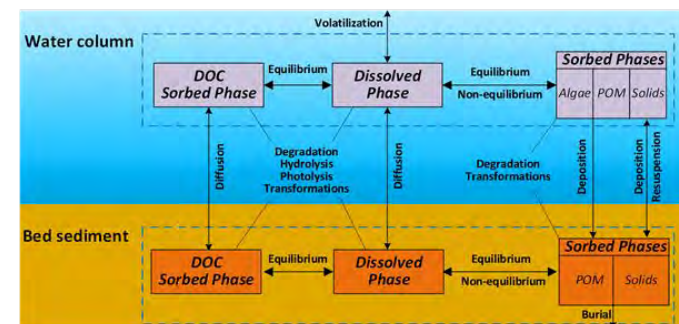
Volatilization

Water column

DOC Sorbed Phase

Equilibrium

Dissolved Phase

Equilibrium

Non-equilibrium

Sorbed Phases

Algae

POM

Solids

Diffusion

Degradation
Hydrolysis
Photolysis
Transformations

Diffusion

Degradation
Transformations

Deposition

Deposition

Resuspension

Bed sediment

DOC Sorbed Phase

Equilibrium

Dissolved Phase

Equilibrium

Non-equilibrium

Sorbed Phases

POM

Solids

Burial